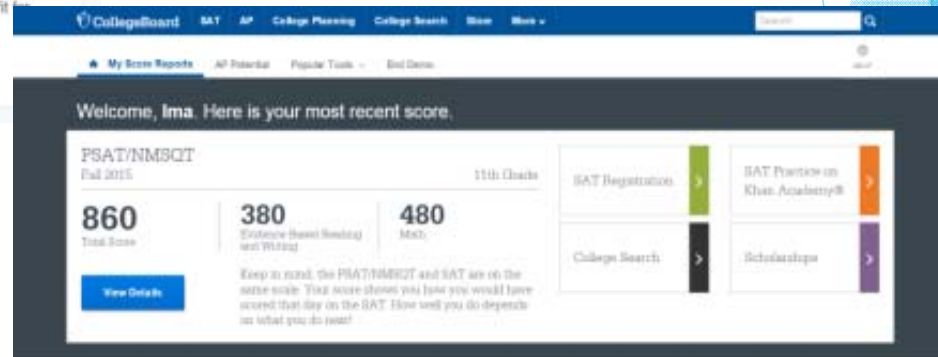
CollegeBoard SAT AP College Planning College Search Store More

Search

My Score Reports AP Potential Popular Tools End Demo

Welcome, Ima. Here is your most recent score.

PSAT/NMSQT
Fall 2015
11th Grade

860
Total Score

380
Evidence Based Reading and Writing

480
Math

View Details

Keep in mind, the PSAT/NMSQT and SAT are on the same scale. Your score shows you how you would have scored that day on the SAT. How well you do depends on what you do next!

SAT Registration

SAT Practice on Khan Academy®

College Search

Scholarships